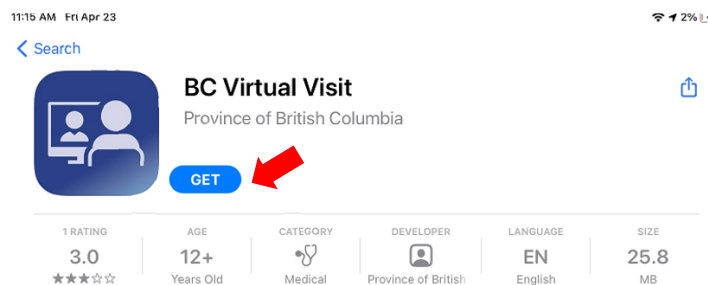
11:15 AM Fri Apr 23

2%

Search

BC Virtual Visit

Province of British Columbia

GET

| 1 RATING | AGE | CATEGORY | DEVELOPER | LANGUAGE | SIZE |
|---|---|---|---|---|---|
| 3.0 | 12+ | | | EN | 25.8 |
| ★★★☆☆ | Years Old | Medical | Province of British | English | MB |